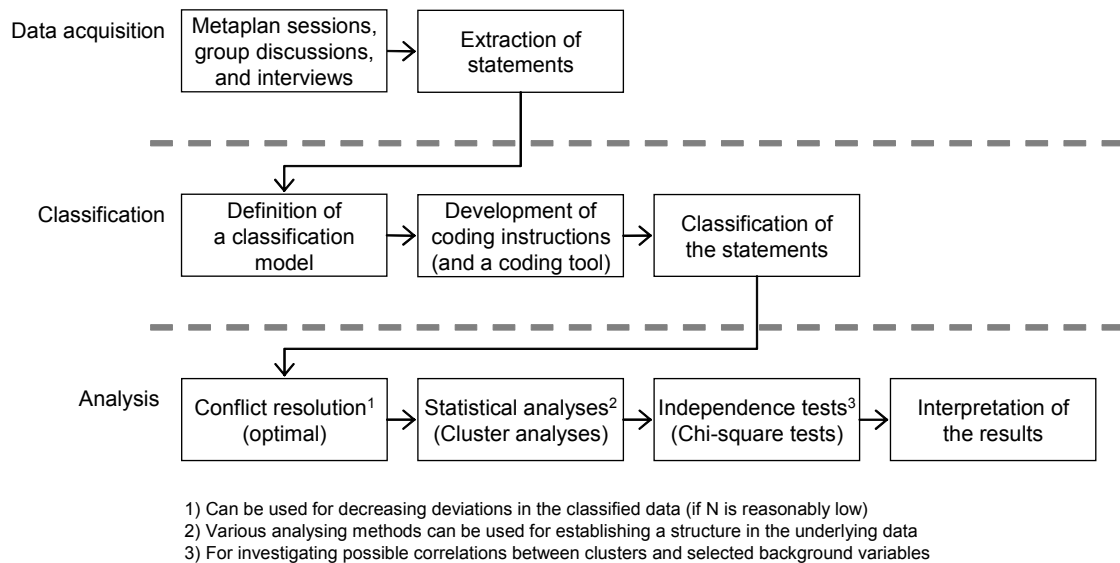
Data acquisition

Metaplan sessions, group discussions, and interviews

Extraction of statements

Classification

Definition of a classification model

Development of coding instructions (and a coding tool)

Classification of the statements

Analysis

Conflict resolution$^1$ (optimal)

Statistical analyses$^2$ (Cluster analyses)

Independence tests$^3$ (Chi-square tests)

Interpretation of the results

1) Can be used for decreasing deviations in the classified data (if N is reasonably low)
2) Various analysing methods can be used for establishing a structure in the underlying data
3) For investigating possible correlations between clusters and selected background variables